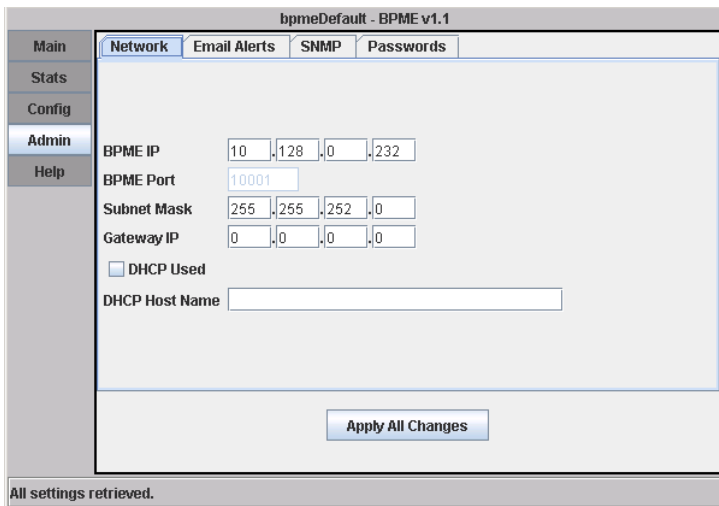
bpmeDefault - BPME v1.1

Main
Stats
Config
Admin
Help

Network | Email Alerts | SNMP | Passwords

BPME IP 10 . 128 . 0 . 232
BPME Port 10001
Subnet Mask 255 . 255 . 252 . 0
Gateway IP 0 . 0 . 0 . 0
DHCP Used
DHCP Host Name

Apply All Changes

All settings retrieved.